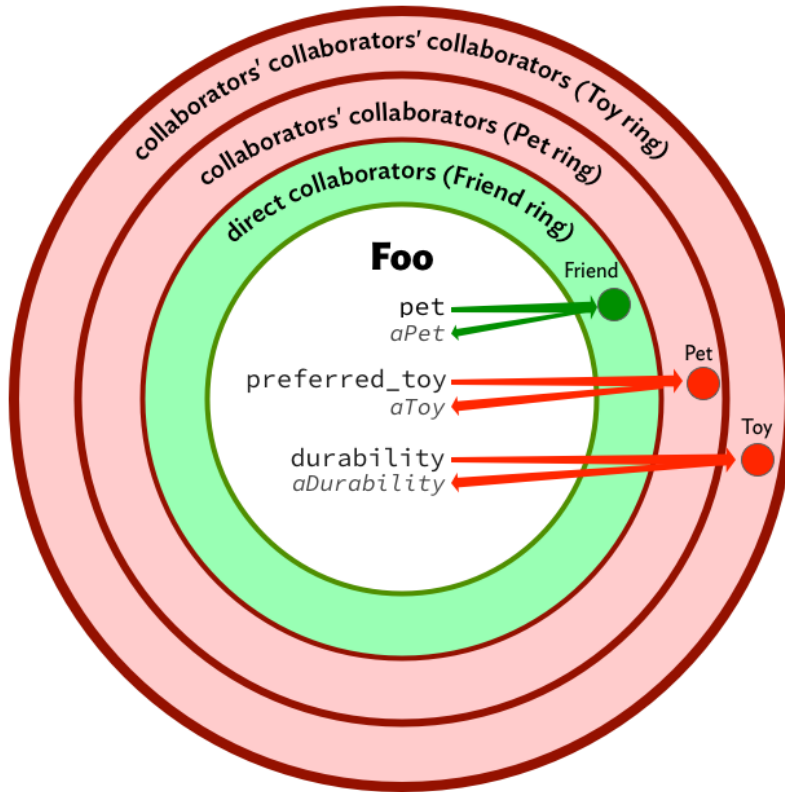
collaborators' collaborators' collaborators (Toy ring)

collaborators' collaborators (Pet ring)

direct collaborators (Friend ring)

Foo

Friend

pet

aPet

Pet

preferred_toy

aToy

Toy

durability

aDurability